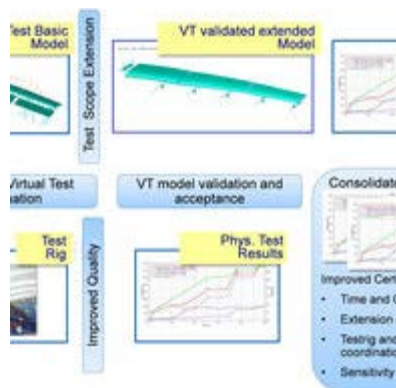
Test Basic Model

Test Scope Extension

VT validated extended Model

Virtual Test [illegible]ation

VT model validation and acceptance

Consolidat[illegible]

Test Rig

Improved Quality

Phys. Test Results

Improved Cert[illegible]

Time and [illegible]

Extension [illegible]

Testing and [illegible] coordinatio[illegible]

Sensitivity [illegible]